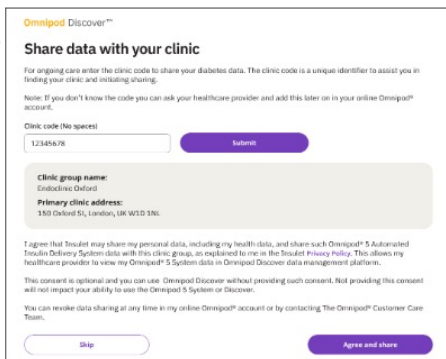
Omnipod Discover™

Share data with your clinic

For ongoing care enter the clinic code to share your diabetes data. The clinic code is a unique identifier to assist you in finding your clinic and initiating sharing.

Note: If you don't know the code you can ask your healthcare provider and add this later on in your online Omnipod® account.

Clinic code (No spaces)

12345678

Submit

Clinic group name:
Endoclinic Oxford

Primary clinic address:
150 Oxford St, London, UK W1D 1NI.

I agree that Insulet may share my personal data, including my health data, and share such Omnipod® 5 Automated Insulin Delivery System data with this clinic group, as explained to me in the Insulet Privacy Policy. This allows my healthcare provider to view my Omnipod® 5 System data in Omnipod Discover data management platform.

This consent is optional and you can use Omnipod Discover without providing such consent. Not providing this consent will not impact your ability to use the Omnipod® 5 System or Discover.

You can revoke data sharing at any time in your online Omnipod® account or by contacting The Omnipod® Customer Care Team.

Skip

Agree and share